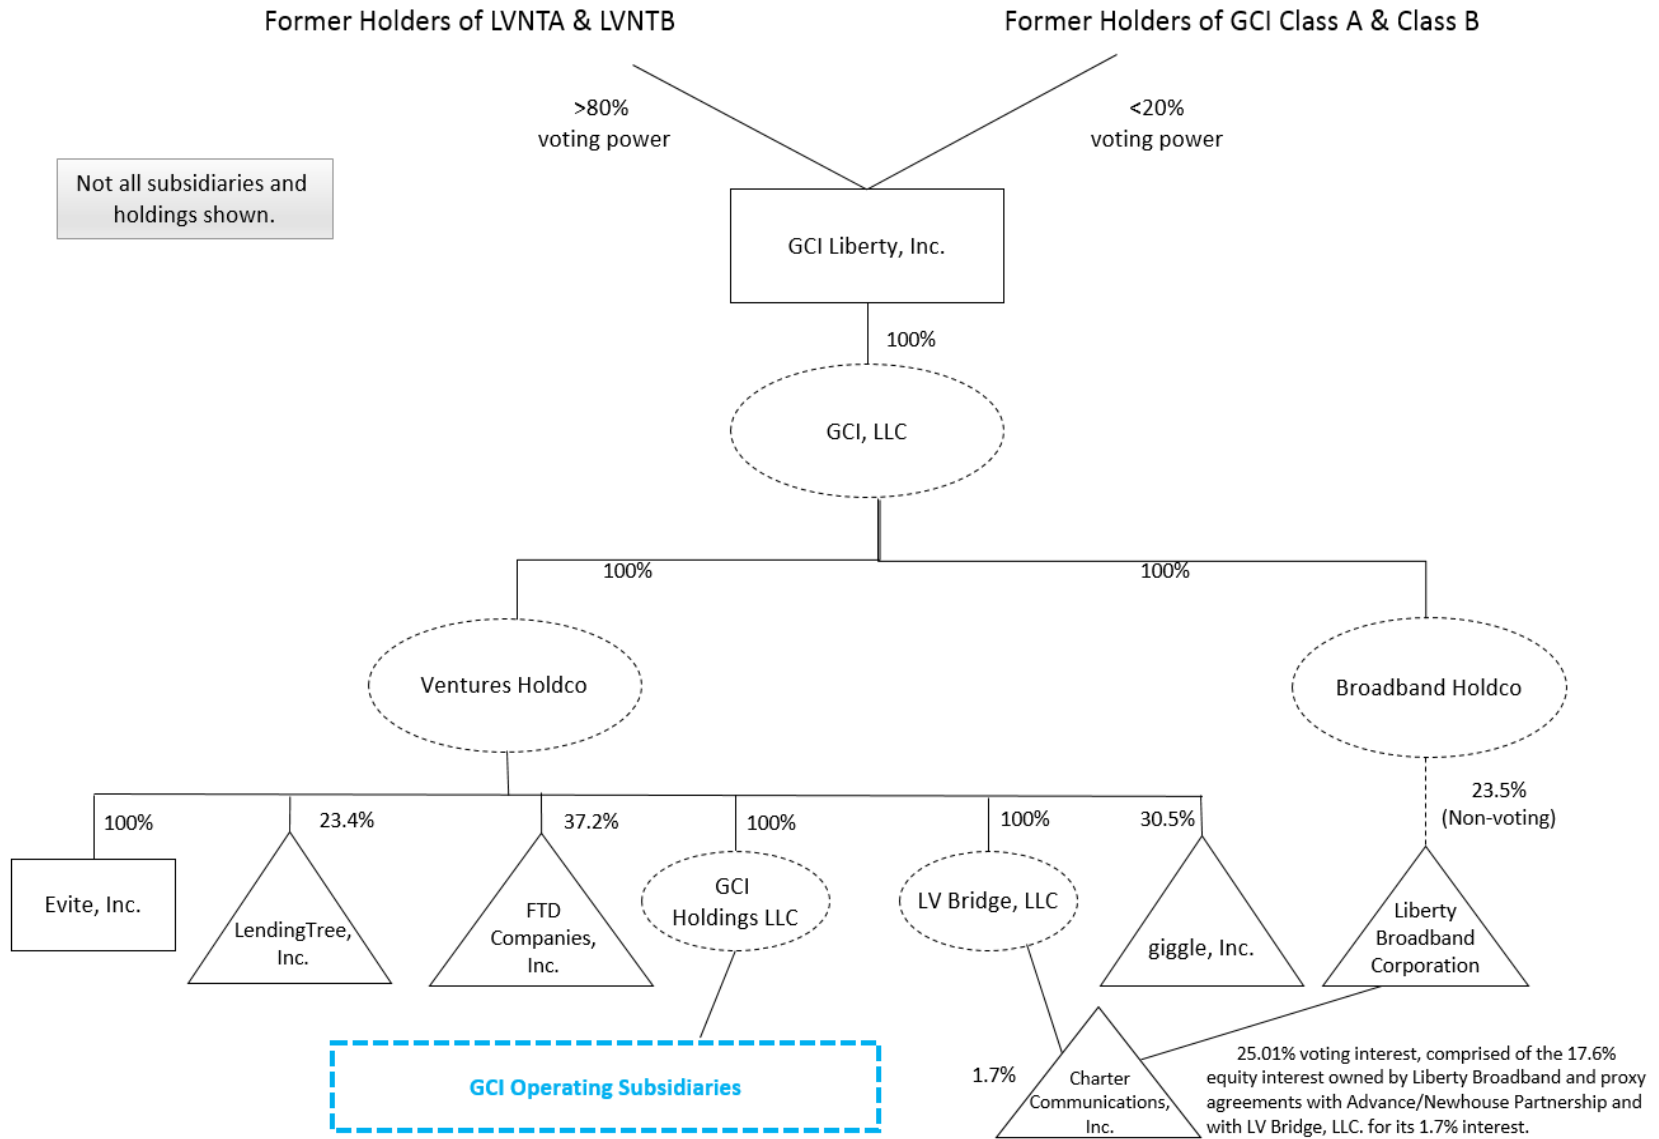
Former Holders of LVNTA & LVNTB

Former Holders of GCI Class A & Class B

>80% voting power

<20% voting power

Not all subsidiaries and holdings shown.

GCI Liberty, Inc.

100%

GCI, LLC

100%

100%

Ventures Holdco

Broadband Holdco

100%

23.4%

37.2%

100%

100%

30.5%

23.5% (Non-voting)

Evite, Inc.

LendingTree, Inc.

FTD Companies, Inc.

GCI Holdings LLC

LV Bridge, LLC

giggle, Inc.

Liberty Broadband Corporation

GCI Operating Subsidiaries

1.7%

Charter Communications, Inc.

25.01% voting interest, comprised of the 17.6% equity interest owned by Liberty Broadband and proxy agreements with Advance/Newhouse Partnership and with LV Bridge, LLC. for its 1.7% interest.